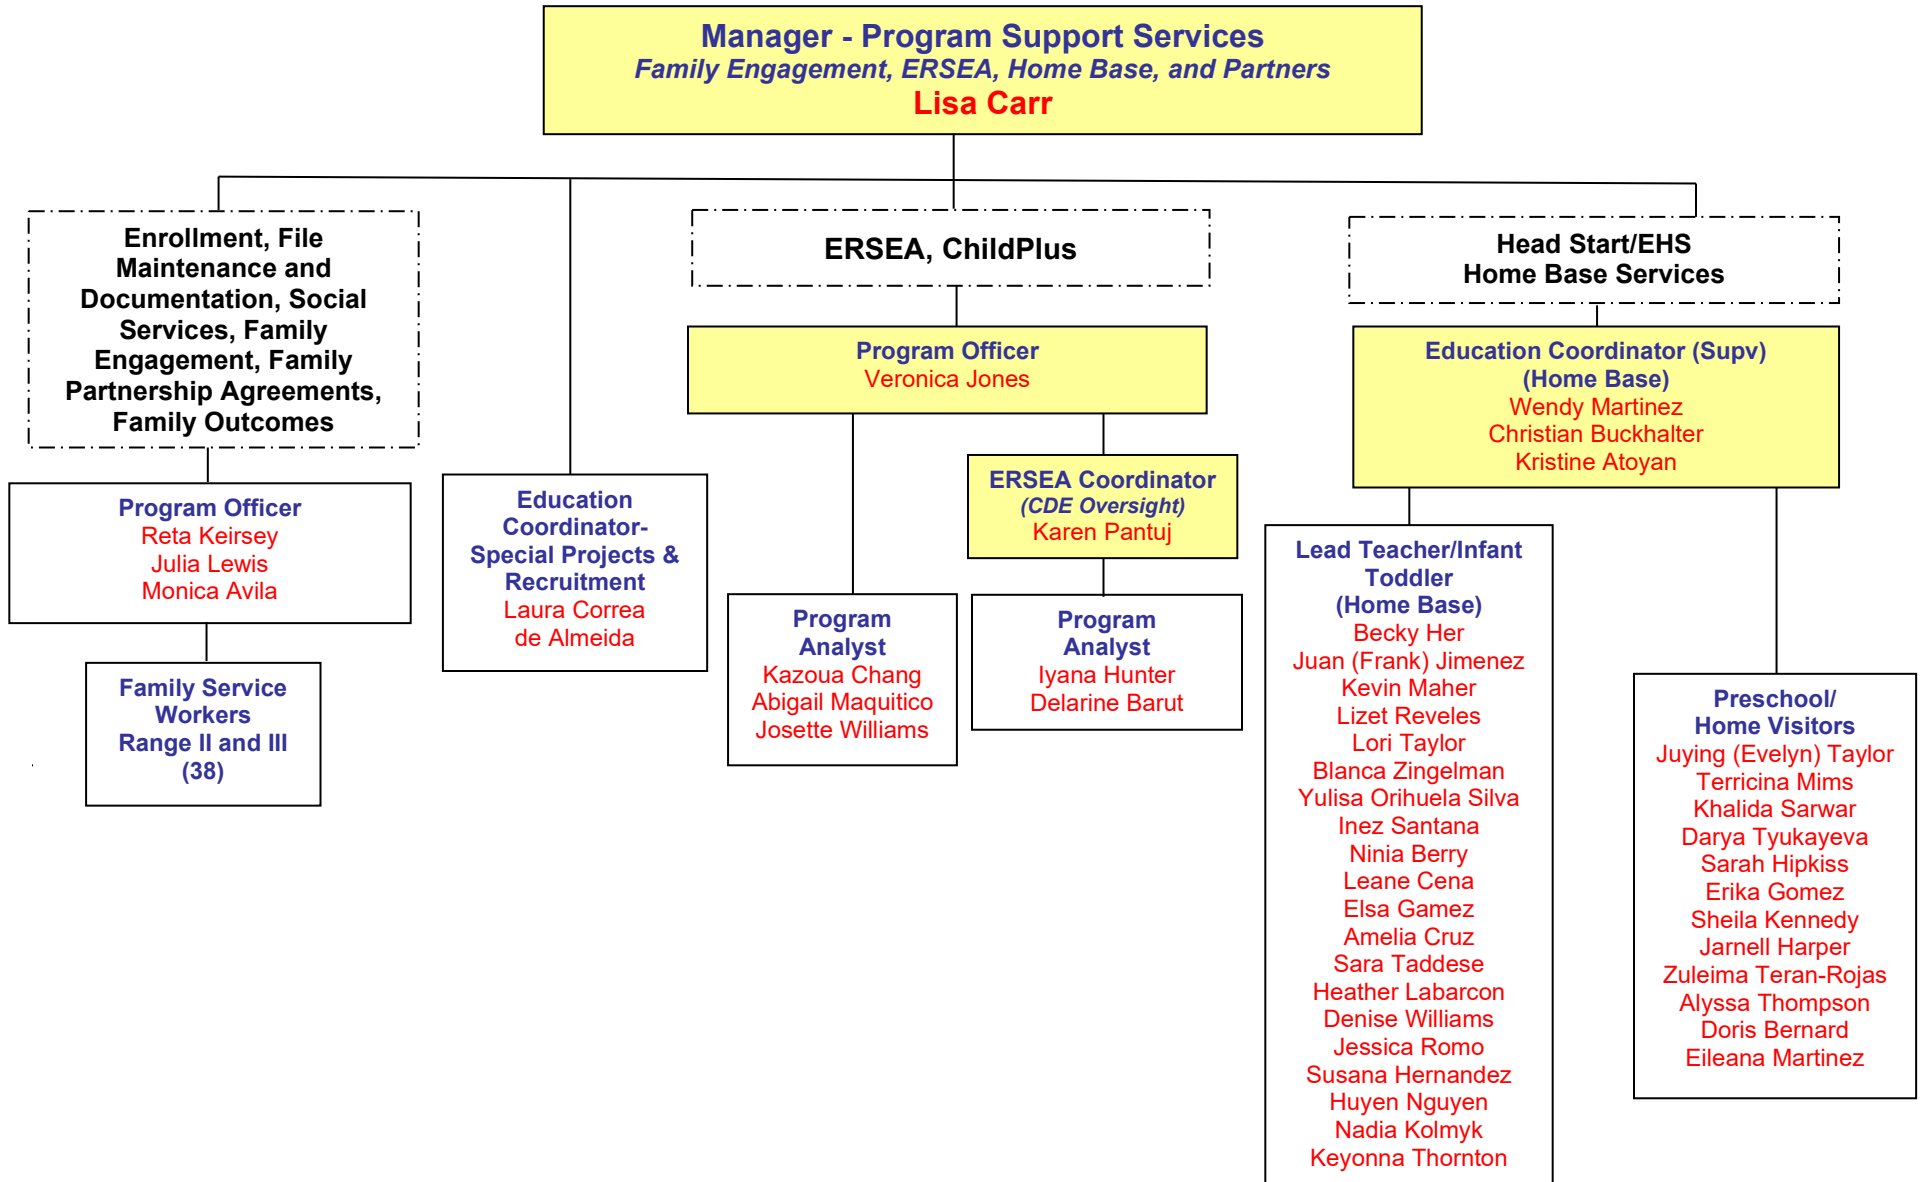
Manager - Program Support Services
Family Engagement, ERSEA, Home Base, and Partners
Lisa Carr

Enrollment, File Maintenance and Documentation, Social Services, Family Engagement, Family Partnership Agreements, Family Outcomes

Program Officer
Reta Keirsey
Julia Lewis
Monica Avila

Family Service Workers
Range II and III
(38)

Education Coordinator- Special Projects & Recruitment
Laura Correa de Almeida

ERSEA, ChildPlus

Program Officer
Veronica Jones

Program Analyst
Kazoua Chang
Abigail Maquitico
Josette Williams

ERSEA Coordinator
(CDE Oversight)
Karen Pantuj

Program Analyst
Iyana Hunter
Delarine Barut

Head Start/EHS
Home Base Services

Education Coordinator (Supv)
(Home Base)
Wendy Martinez
Christian Buckhalter
Kristine Atoyan

Lead Teacher/Infant Toddler
(Home Base)
Becky Her
Juan (Frank) Jimenez
Kevin Maher
Lizet Reveles
Lori Taylor
Blanca Zingelman
Yulisa Orihuela Silva
Inez Santana
Ninia Berry
Leane Cena
Elsa Gamez
Amelia Cruz
Sara Taddese
Heather Labarcon
Denise Williams
Jessica Romo
Susana Hernandez
Huyen Nguyen
Nadia Kolmyk
Keyonna Thornton

Preschool/
Home Visitors
Juying (Evelyn) Taylor
Terricina Mims
Khalida Sarwar
Darya Tyukayeva
Sarah Hipkiss
Erika Gomez
Sheila Kennedy
Jarnell Harper
Zuleima Teran-Rojas
Alyssa Thompson
Doris Bernard
Eileana Martinez